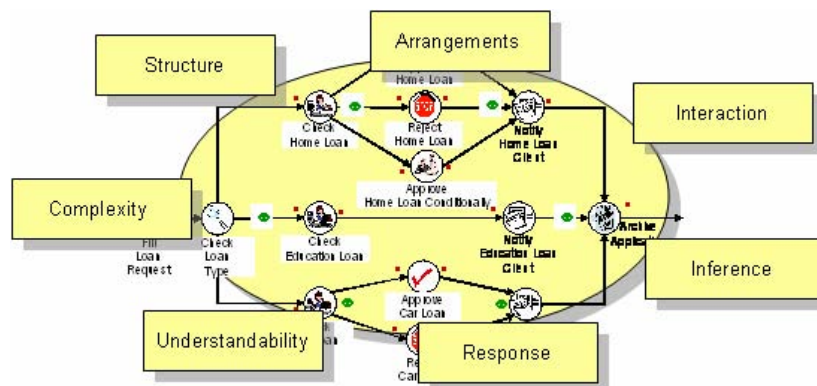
Structure

Arrangements

Home Loan

Check Home Loan

Reject Home Loan

Notify Home Loan Client

Interaction

Approve Home Loan Conditionally

Complexity

Fill Loan Request

Check Loan Type

Check Education Loan

Notify Education Loan Client

Archive Applic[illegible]

Inference

Approve Car Loan

Understandability

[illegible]an

Re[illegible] Ca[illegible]

Response